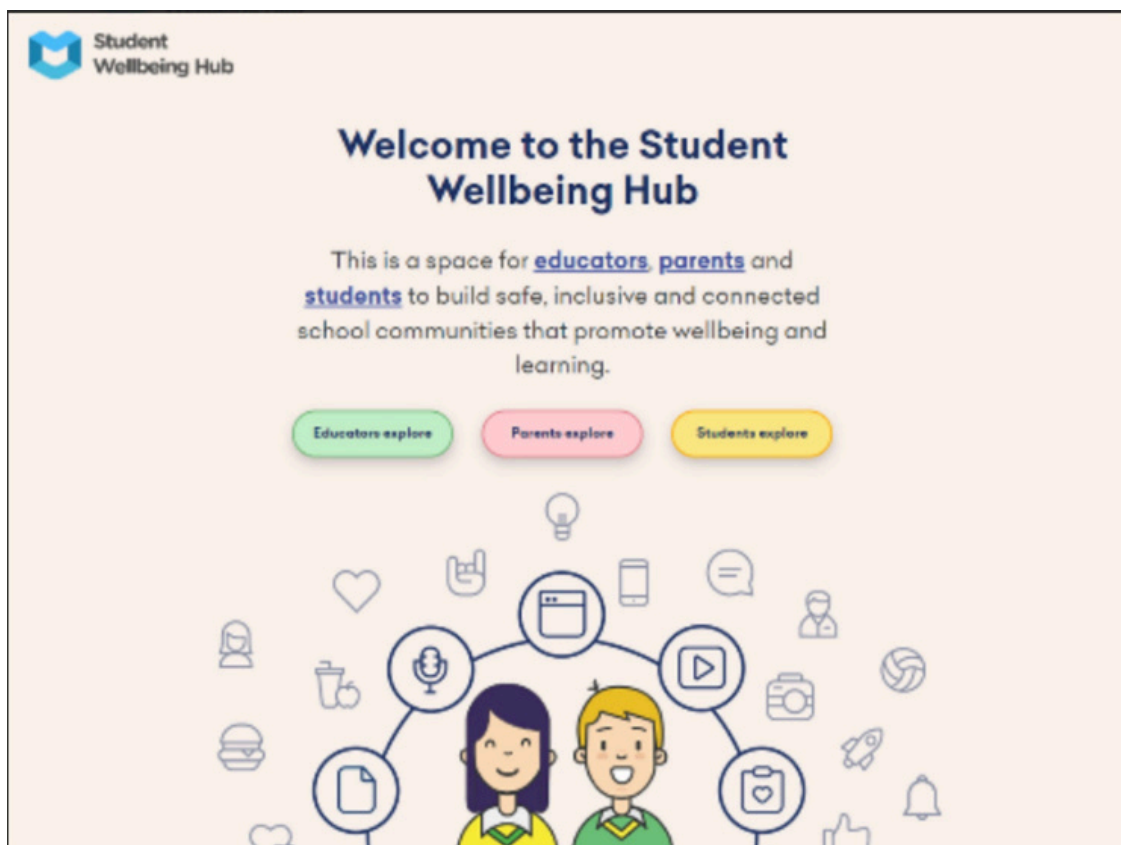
Student
Wellbeing Hub

Welcome to the Student Wellbeing Hub

This is a space for educators, parents and students to build safe, inclusive and connected school communities that promote wellbeing and learning.

Educators explore

Parents explore

Students explore